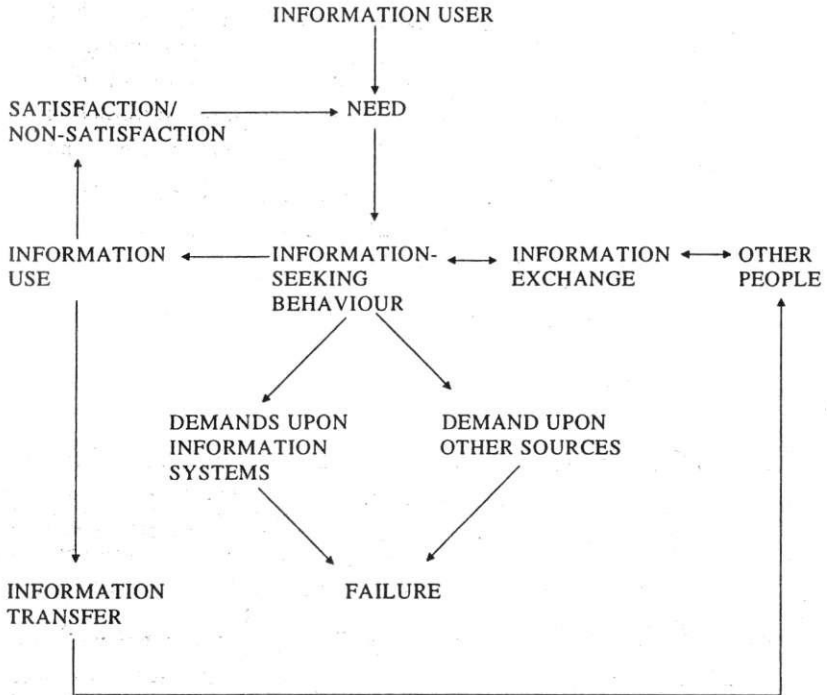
INFORMATION USER

SATISFACTION/
NON-SATISFACTION

NEED

INFORMATION
USE

INFORMATION-
SEEKING
BEHAVIOUR

INFORMATION
EXCHANGE

OTHER
PEOPLE

DEMANDS UPON
INFORMATION
SYSTEMS

DEMAND UPON
OTHER SOURCES

INFORMATION
TRANSFER

FAILURE